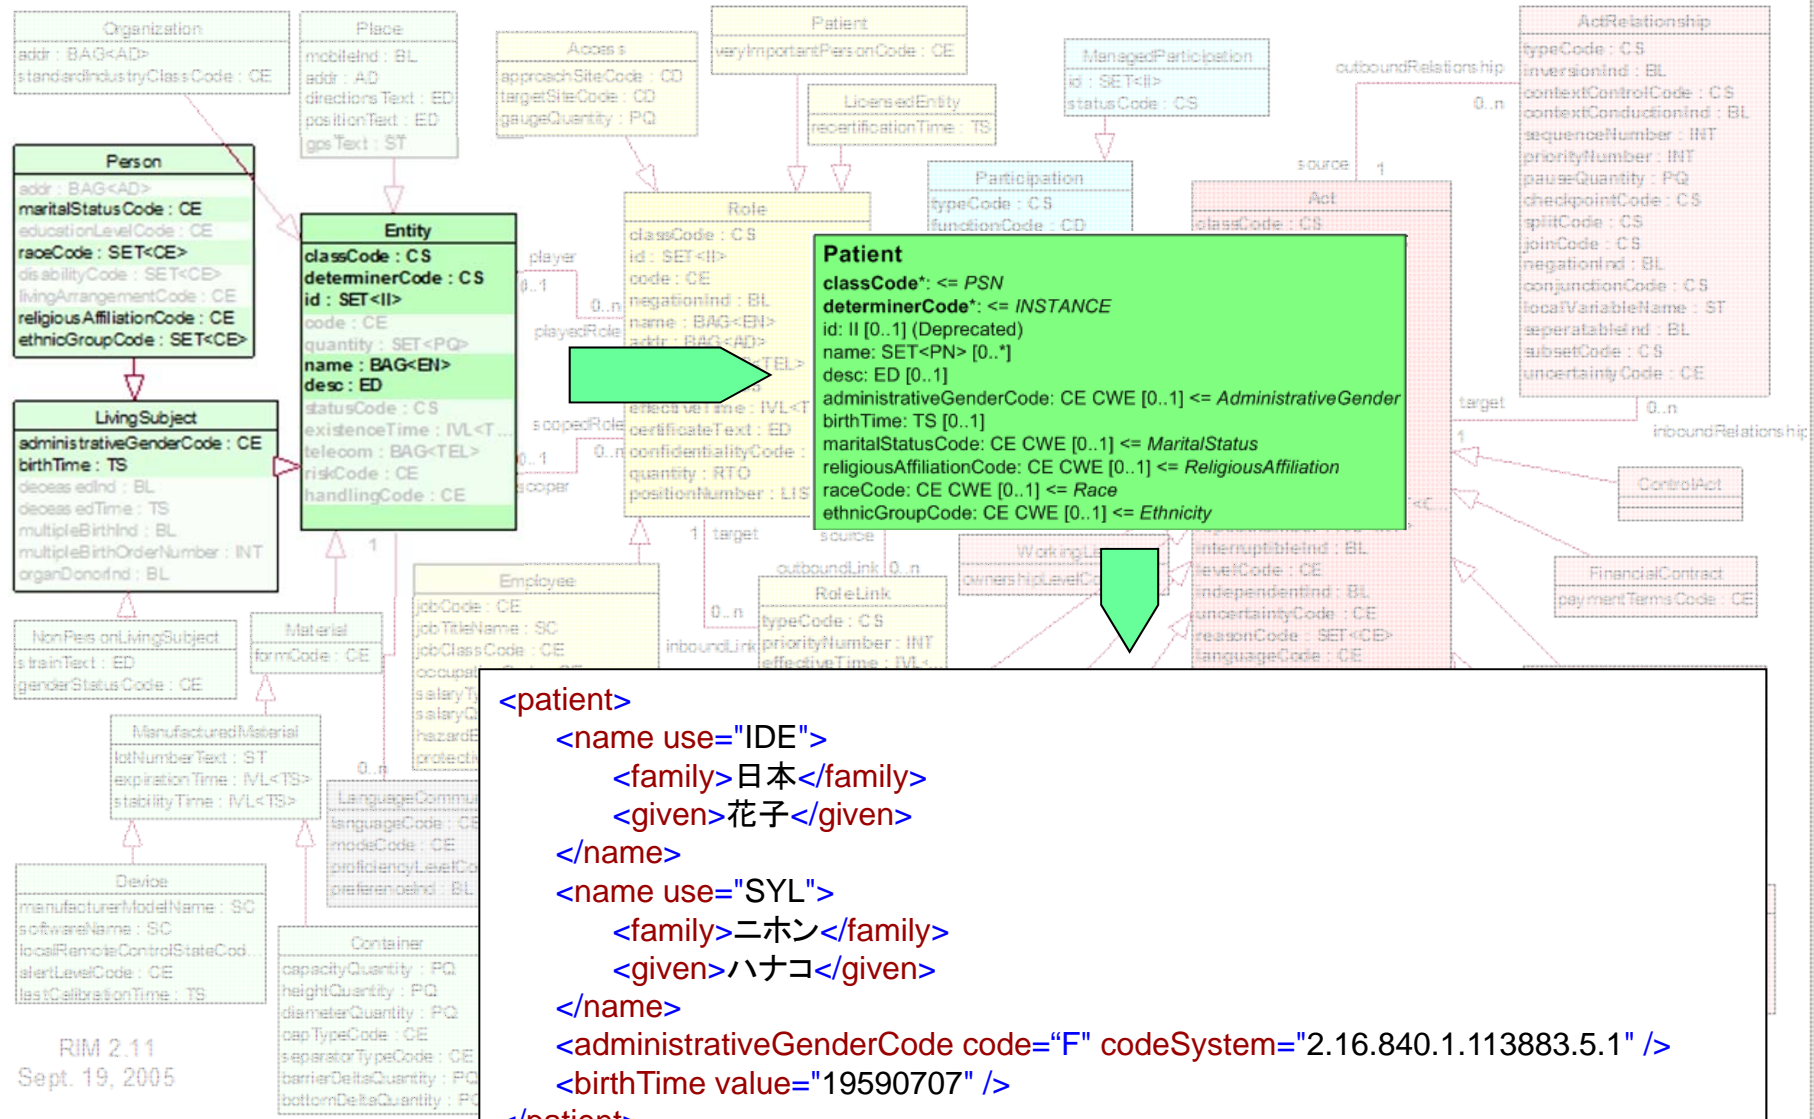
Organization
addr : BAG<AD>
standardIndustryClassCode : CE

Place
mobileInd : BL
addr : AD
directionsText : ED
positionText : ED
gpsText : ST

Access
approachSiteCode : CD
targetSiteCode : CD
gaugeQuantity : PQ

Patient
veryImportantPersonCode : CE

LicensedEntity
recertificationTime : TS

ManagedParticipation
id : SET<II>
statusCode : CS

outboundRelationship
0..n

ActRelationship
typeCode : CS
inversionInd : BL
contextControlCode : CS
contextConductionInd : BL
sequenceNumber : INT
priorityNumber : INT
pauseQuantity : PQ
checkpointCode : CS
splitCode : CS
joinCode : CS
negationInd : BL
conjunctionCode : CS
localVariableName : ST
seperatableInd : BL
subsetCode : CS
uncertaintyCode : CE

Person
addr : BAG<AD>
maritalStatusCode : CE
educationLevelCode : CE
raceCode : SET<CE>
disabilityCode : SET<CE>
livingArrangementCode : CE
religiousAffiliationCode : CE
ethnicGroupCode : SET<CE>

Entity
classCode : CS
determinerCode : CS
id : SET<II>
code : CE
quantity : SET<PQ>
name : BAG<EN>
desc : ED
statusCode : CS
existenceTime : IVL<T...
telecom : BAG<TEL>
riskCode : CE
handlingCode : CE

player
0..1
0..n
playedRole
scopedRole
0..1
0..n
scoper

Role
classCode : CS
id : SET<II>
code : CE
negationInd : BL
name : BAG<EN>
addr : BAG<AD>
effectiveTime : IVL<T
certificateText : ED
confidentialityCode
quantity : RTO
positionNumber : LIS

Participation
typeCode : CS
functionCode : CD

source
1

Act
classCode : CS

Patient
classCode*: <= PSN
determinerCode*: <= INSTANCE
id: II [0..1] (Deprecated)
name: SET<PN> [0..*]
desc: ED [0..1]
administrativeGenderCode: CE CWE [0..1] <= AdministrativeGender
birthTime: TS [0..1]
maritalStatusCode: CE CWE [0..1] <= MaritalStatus
religiousAffiliationCode: CE CWE [0..1] <= ReligiousAffiliation
raceCode: CE CWE [0..1] <= Race
ethnicGroupCode: CE CWE [0..1] <= Ethnicity

target
0..n
inboundRelationship
1

ControlAct

LivingSubject
administrativeGenderCode : CE
birthTime : TS
deceasedInd : BL
deceasedTime : TS
multipleBirthInd : BL
multipleBirthOrderNumber : INT
organDonorInd : BL

1
target
source

WorkingL
ownershipLevelC

interruptibleInd : BL
levelCode : CE
independentInd : BL
uncertaintyCode : CE
reasonCode : SET<CE>
languageCode : CE

FinancialContract
paymentTermsCode : CE

NonPersonLivingSubject
strainText : ED
genderStatusCode : CE

Material
formCode : CE

Employee
jobCode : CE
jobTitleName : SC
jobClassCode : CE
occupat
salaryT
salaryQ
hazardE
protecti

outboundLink 0..n
0..n
inboundLink

RoleLink
typeCode : CS
priorityNumber : INT
effectiveTime : IVL<

ManufacturedMaterial
lotNumberText : ST
expirationTime : IVL<TS>
stabilityTime : IVL<TS>

0..n
LanguageCommu
languageCode : CE
modeCode : CE
proficiencyLevelCo
preferenceInd : BL

Device
manufacturerModelName : SC
softwareName : SC
localRemoteControlStateCod
alertLevelCode : CE
lastCalibrationTime : TS

Container
capacityQuantity : PQ
heightQuantity : PQ
diameterQuantity : PQ
capTypeCode : CE
separatorTypeCode : CE
barrierDeltaQuantity : PQ
bottomDeltaQuantity : PQ

RIM 2.11
Sept. 19, 2005

<patient>
<name use="IDE">
<family>日本</family>
<given>花子</given>
</name>
<name use="SYL">
<family>ニホン</family>
<given>ハナコ</given>
</name>
<administrativeGenderCode code="F" codeSystem="2.16.840.1.113883.5.1" />
<birthTime value="19590707" />
</patient>